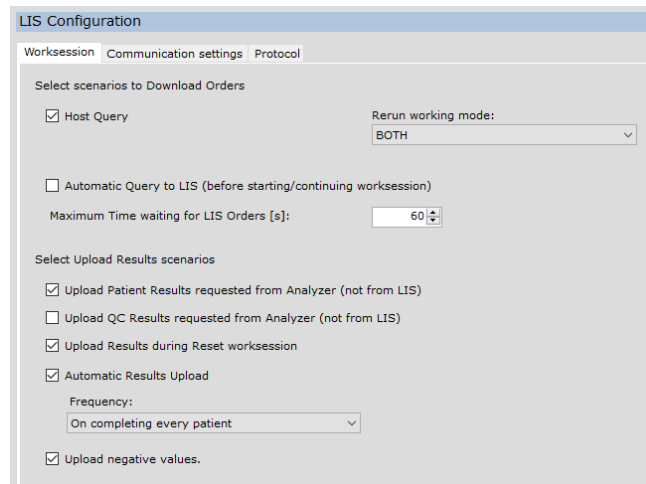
LIS Configuration

Worksession | Communication settings | Protocol

Select scenarios to Download Orders

☑ Host Query

Rerun working mode:
BOTH

☐ Automatic Query to LIS (before starting/continuing worksession)

Maximum Time waiting for LIS Orders [s]: 60

Select Upload Results scenarios

☑ Upload Patient Results requested from Analyzer (not from LIS)

☐ Upload QC Results requested from Analyzer (not from LIS)

☑ Upload Results during Reset worksession

☑ Automatic Results Upload

Frequency:
On completing every patient

☑ Upload negative values.